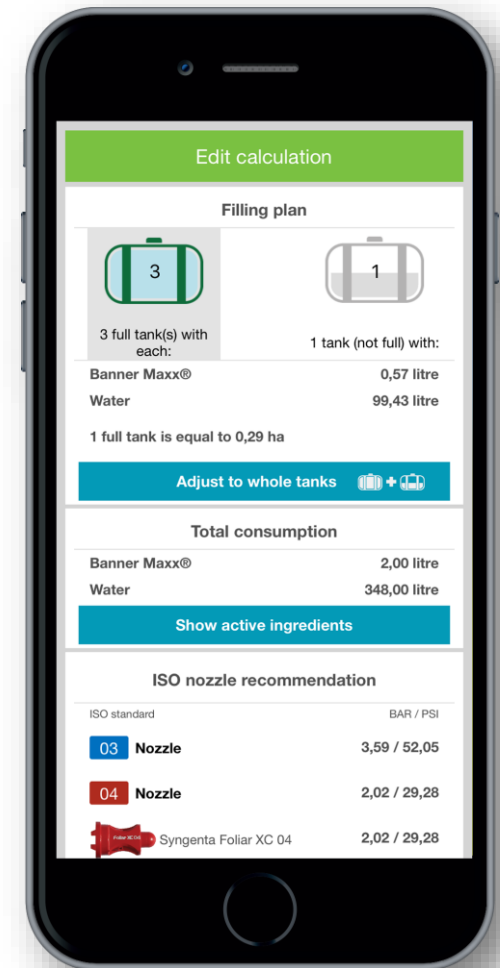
Edit calculation

Filling plan

3

3 full tank(s) with each:

1

1 tank (not full) with:

Banner Maxx® 0,57 litre
Water 99,43 litre

1 full tank is equal to 0,29 ha

Adjust to whole tanks

Total consumption

Banner Maxx® 2,00 litre
Water 348,00 litre

Show active ingredients

ISO nozzle recommendation

ISO standard BAR / PSI

03 Nozzle 3,59 / 52,05

04 Nozzle 2,02 / 29,28

Foliar XC 04 Syngenta Foliar XC 04 2,02 / 29,28